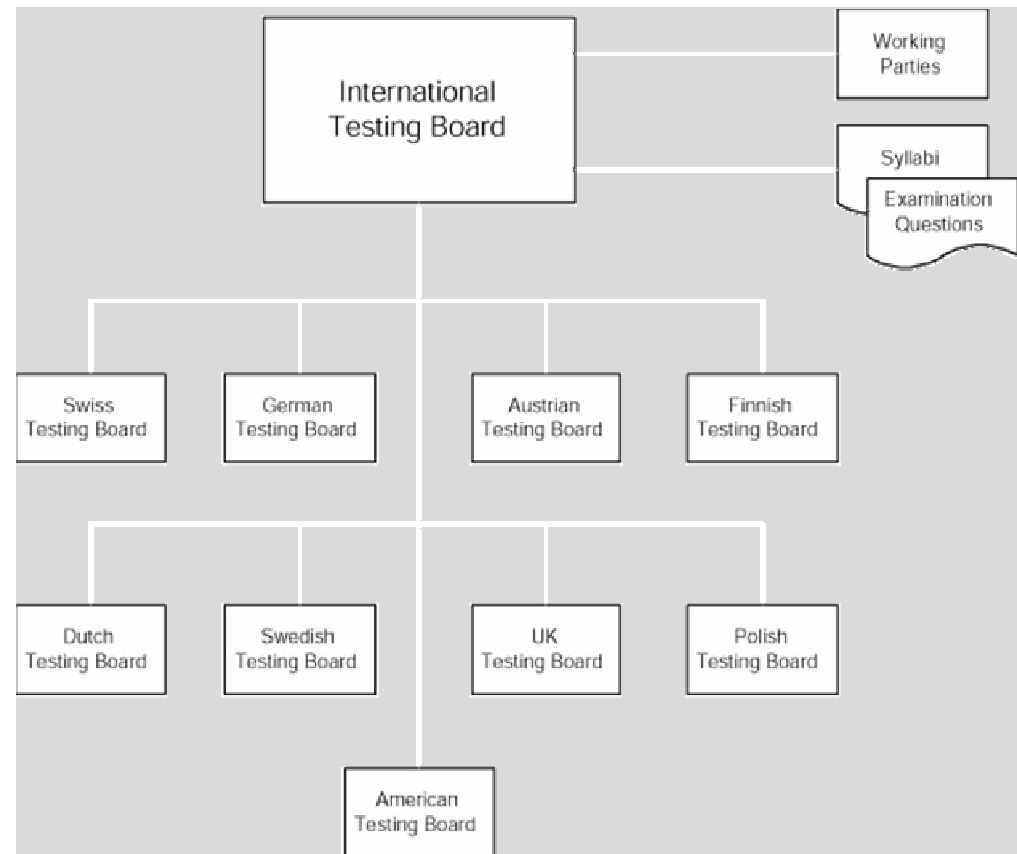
International Testing Board

Working Parties

Syllabi

Examination Questions

Swiss Testing Board

German Testing Board

Austrian Testing Board

Finnish Testing Board

Dutch Testing Board

Swedish Testing Board

UK Testing Board

Polish Testing Board

American Testing Board